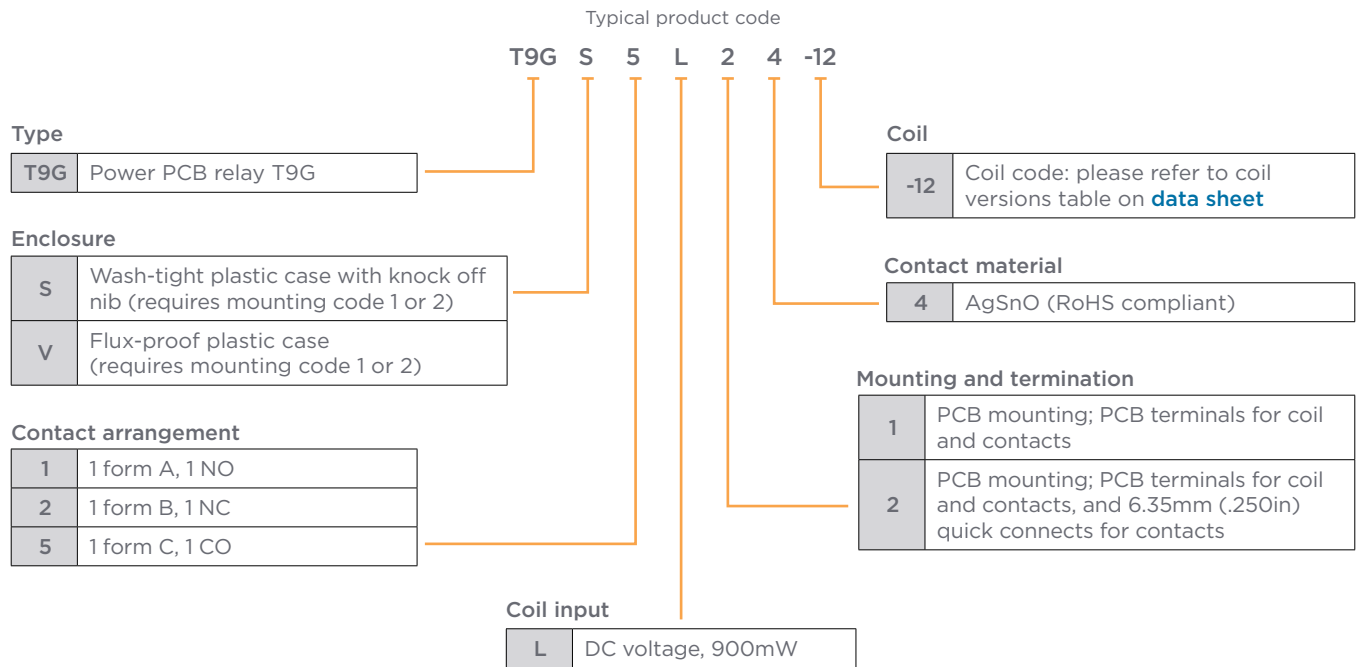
Typical product code

T9G S 5 L 2 4 -12

Type

| T9G | Power PCB relay T9G |
|---|---|

Enclosure

| S | Wash-tight plastic case with knock off nib (requires mounting code 1 or 2) |
|---|---|
| V | Flux-proof plastic case (requires mounting code 1 or 2) |

Contact arrangement

| 1 | 1 form A, 1 NO |
|---|---|
| 2 | 1 form B, 1 NC |
| 5 | 1 form C, 1 CO |

Coil input

| L | DC voltage, 900mW |
|---|---|

Coil

| -12 | Coil code: please refer to coil versions table on data sheet |
|---|---|

Contact material

| 4 | AgSnO (RoHS compliant) |
|---|---|

Mounting and termination

| 1 | PCB mounting; PCB terminals for coil and contacts |
|---|---|
| 2 | PCB mounting; PCB terminals for coil and contacts, and 6.35mm (.250in) quick connects for contacts |